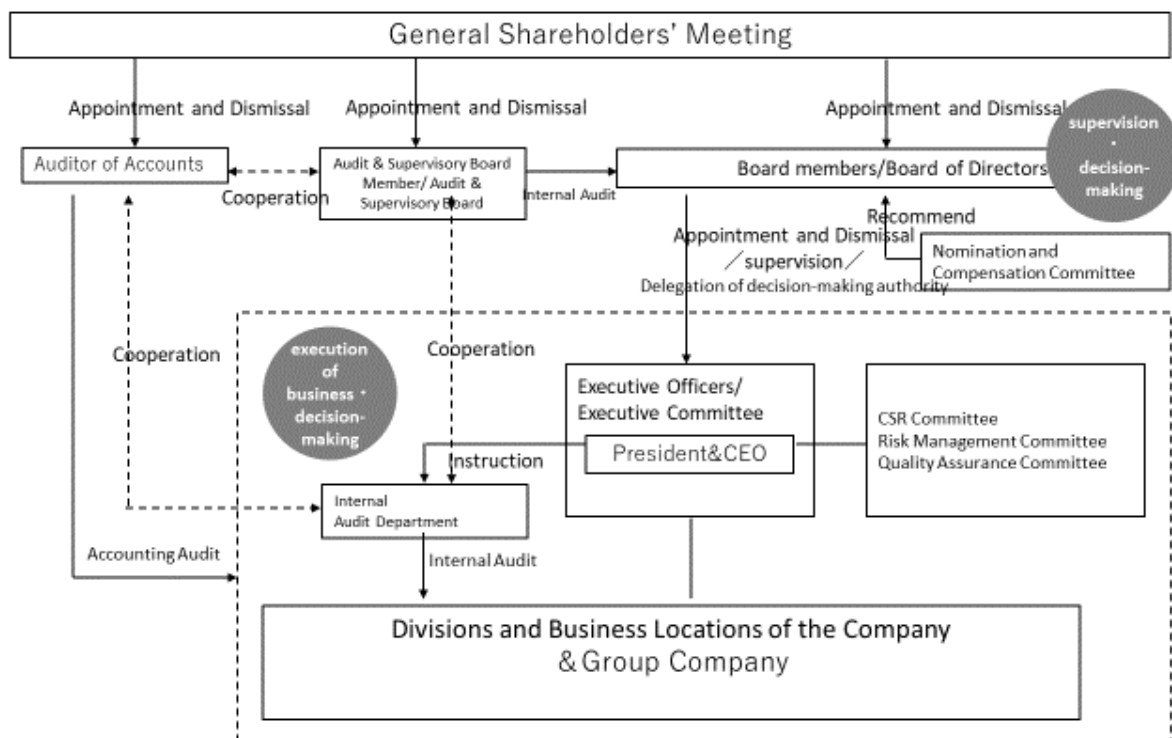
General Shareholders' Meeting

Appointment and Dismissal

Appointment and Dismissal

Appointment and Dismissal

supervision・decision-making

Auditor of Accounts

Cooperation

Audit & Supervisory Board Member/ Audit & Supervisory Board

Internal Audit

Board members/Board of Directors

Recommend

Appointment and Dismissal／supervision／Delegation of decision-making authority

Nomination and Compensation Committee

Cooperation

execution of business・decision-making

Cooperation

Executive Officers/ Executive Committee

President&CEO

CSR Committee
Risk Management Committee
Quality Assurance Committee

Instruction

Internal Audit Department

Internal Audit

Accounting Audit

Divisions and Business Locations of the Company
&Group Company